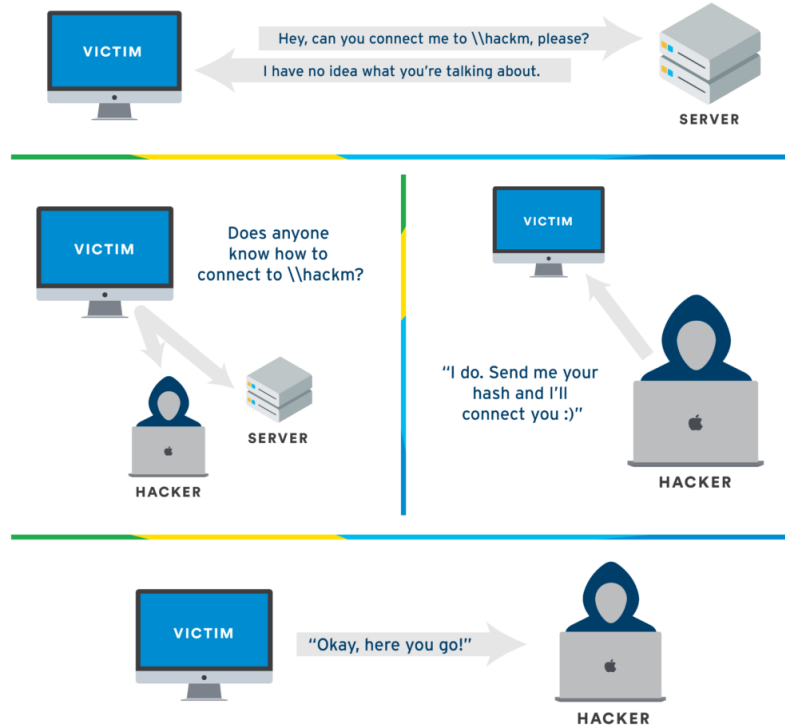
VICTIM

Hey, can you connect me to \\hackm, please?

I have no idea what you're talking about.

SERVER

VICTIM

Does anyone know how to connect to \\hackm?

SERVER

HACKER

VICTIM

"I do. Send me your hash and I'll connect you :)"

HACKER

VICTIM

"Okay, here you go!"

HACKER